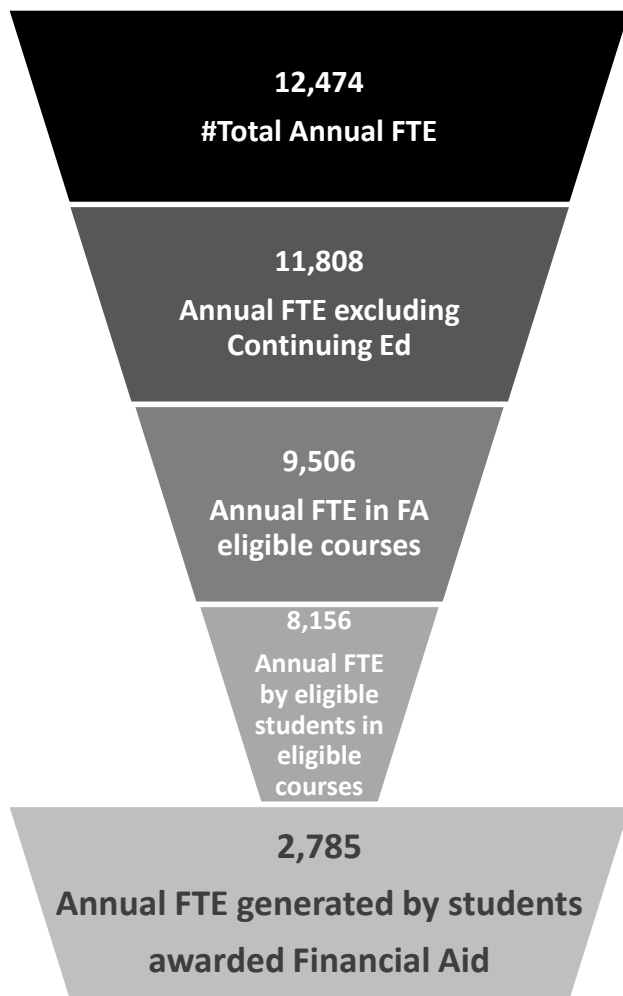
12,474
#Total Annual FTE

11,808
Annual FTE excluding Continuing Ed

9,506
Annual FTE in FA eligible courses

8,156
Annual FTE by eligible students in eligible courses

2,785
Annual FTE generated by students awarded Financial Aid